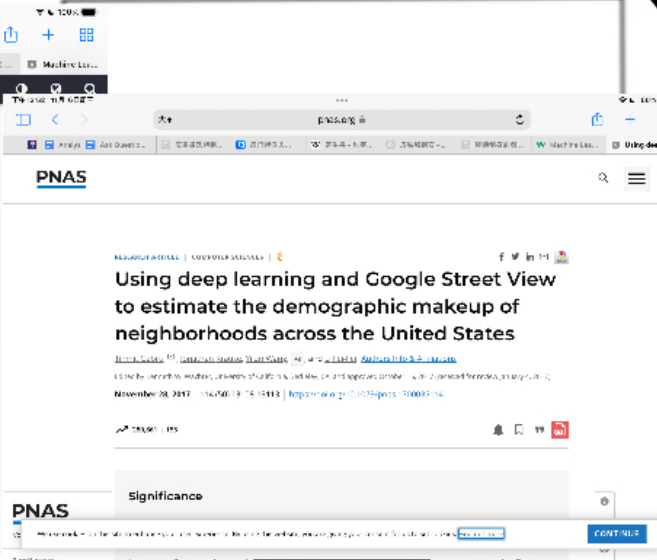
Machine Lea...

大+

pnas.org

Analys

Machine Lea...

Using dee

PNAS

RESEARCH ARTICLE | COMPUTER SCIENCES

Using deep learning and Google Street View to estimate the demographic makeup of neighborhoods across the United States

Timnit Gebru, Jonathan Krause, Yilun Wang, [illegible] Authors Info & Affiliations

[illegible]

November 28, 2017 | 114 (50) 13108-13113 | https://doi.org/10.1073/pnas.1700035114

Significance

PNAS

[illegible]

CONTINUE